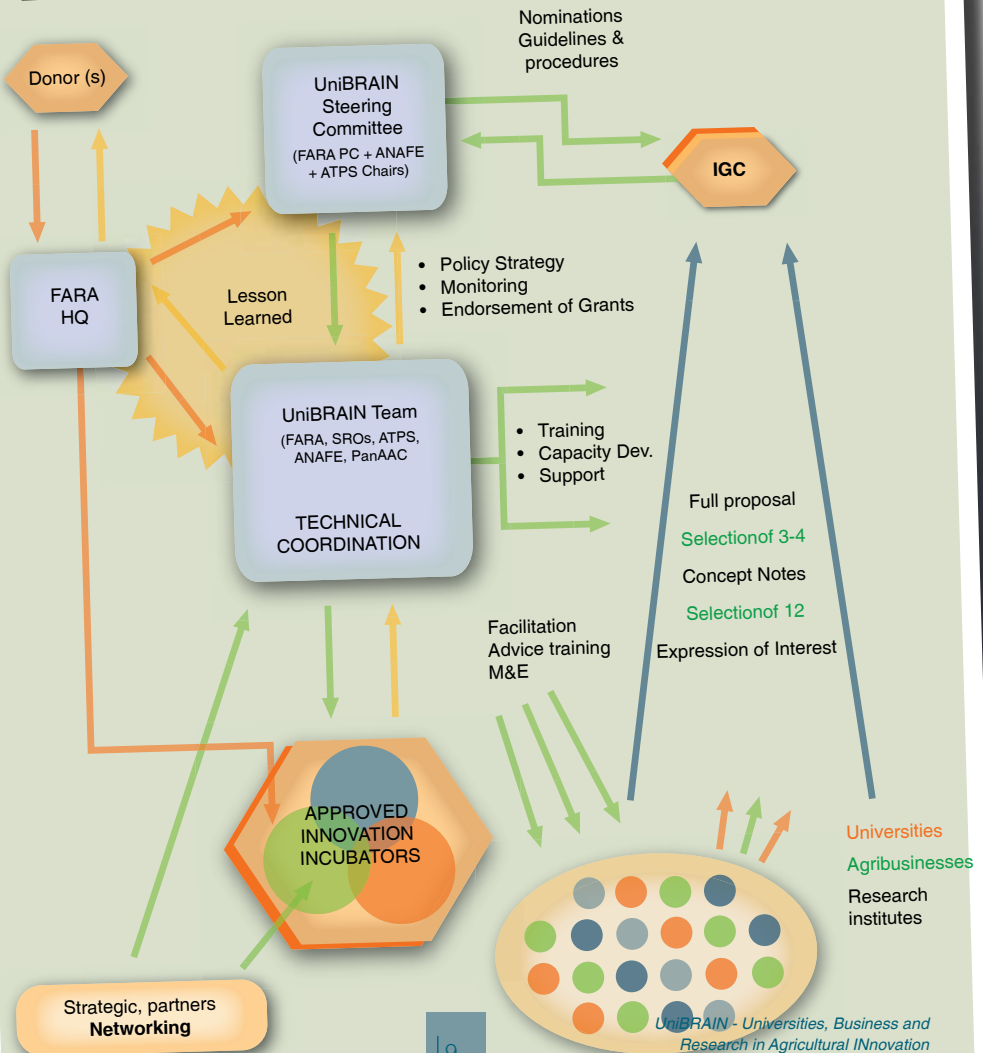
Nominations Guidelines & procedures

Donor (s)

UniBRAIN Steering Committee (FARA PC + ANAFE + ATPS Chairs)

IGC

FARA HQ

Lesson Learned

- Policy Strategy
- Monitoring
- Endorsement of Grants

UniBRAIN Team (FARA, SROs, ATPS, ANAFE, PanAAC

TECHNICAL COORDINATION

- Training
- Capacity Dev.
- Support

Full proposal

Selectionof 3-4

Concept Notes

Selectionof 12

Expression of Interest

Facilitation Advice training M&E

APPROVED INNOVATION INCUBATORS

Universities

Agribusinesses

Research institutes

Strategic, partners **Networking**

UniBRAIN - Universities, Business and Research in Agricultural INnovation